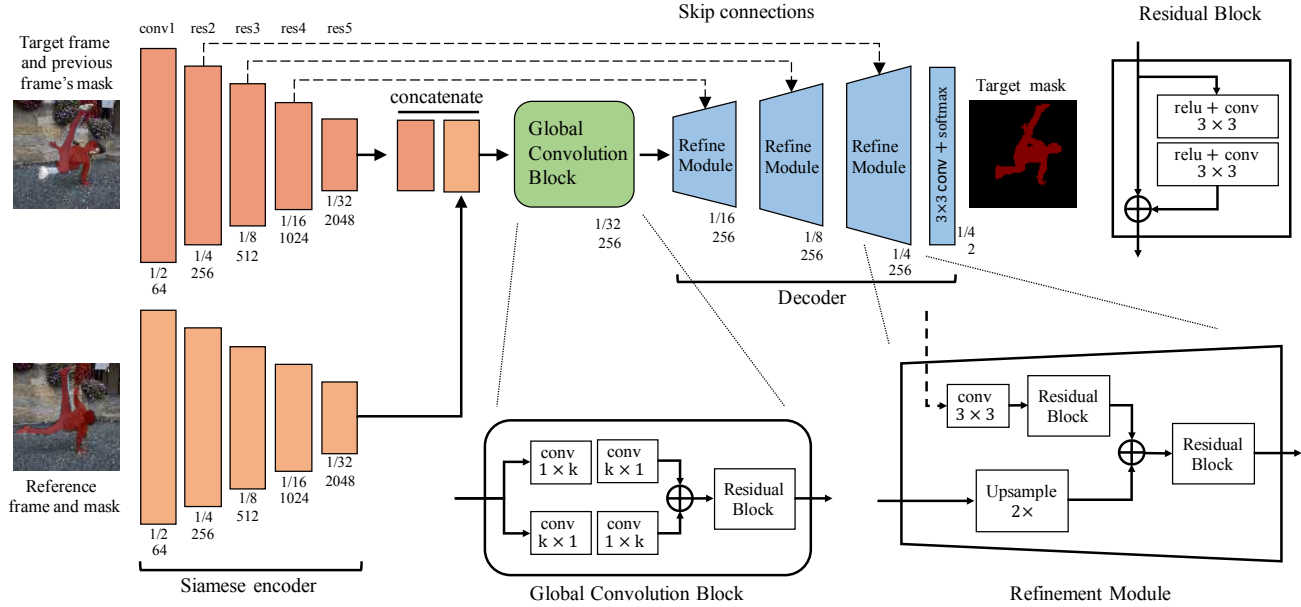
Skip connections

Residual Block

Target frame and previous frame's mask

conv1 res2 res3 res4 res5

concatenate

Global Convolution Block

Refine Module

Refine Module

Refine Module

$3\times3$ conv + softmax

Target mask

relu + conv $3 \times 3$

relu + conv $3 \times 3$

1/2
64

1/4
256

1/8
512

1/16
1024

1/32
2048

1/32
256

1/16
256

1/8
256

1/4
256

1/4
2

Decoder

Reference frame and mask

1/2
64

1/4
256

1/8
512

1/16
1024

1/32
2048

Siamese encoder

conv $1 \times k$

conv $k \times 1$

conv $k \times 1$

conv $1 \times k$

Residual Block

Global Convolution Block

conv $3 \times 3$

Residual Block

Residual Block

Upsample $2\times$

Refinement Module